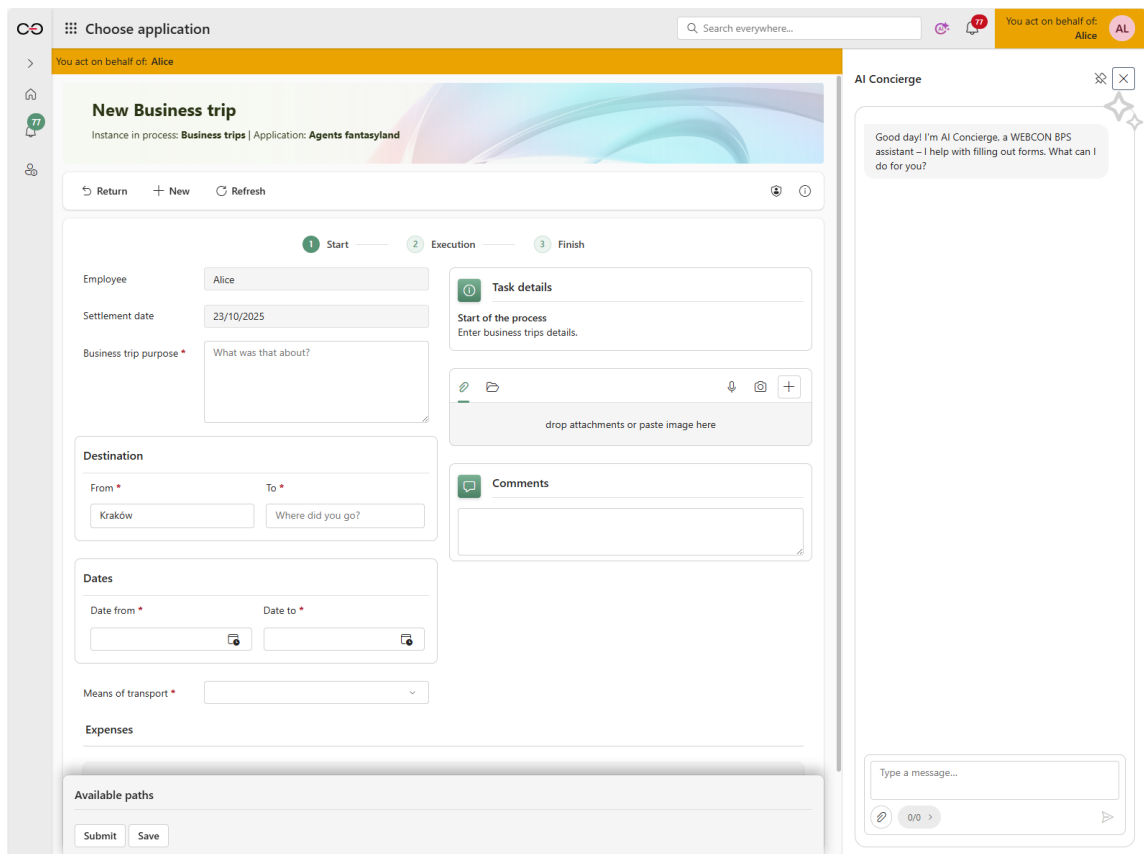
Choose application

Search everywhere...

77

You act on behalf of: Alice

AL

77

You act on behalf of: Alice

New Business trip

Instance in process: Business trips | Application: Agents fantasyland

Return + New Refresh

1 Start 2 Execution 3 Finish

Employee Alice

Settlement date 23/10/2025

Business trip purpose * What was that about?

Destination

From * To *

Kraków Where did you go?

Dates

Date from * Date to *

Means of transport *

Expenses

Task details

Start of the process
Enter business trips details.

drop attachments or paste image here

Comments

Available paths

Submit Save

AI Concierge

Good day! I'm AI Concierge, a WEBCON BPS assistant – I help with filling out forms. What can I do for you?

Type a message...

0/0